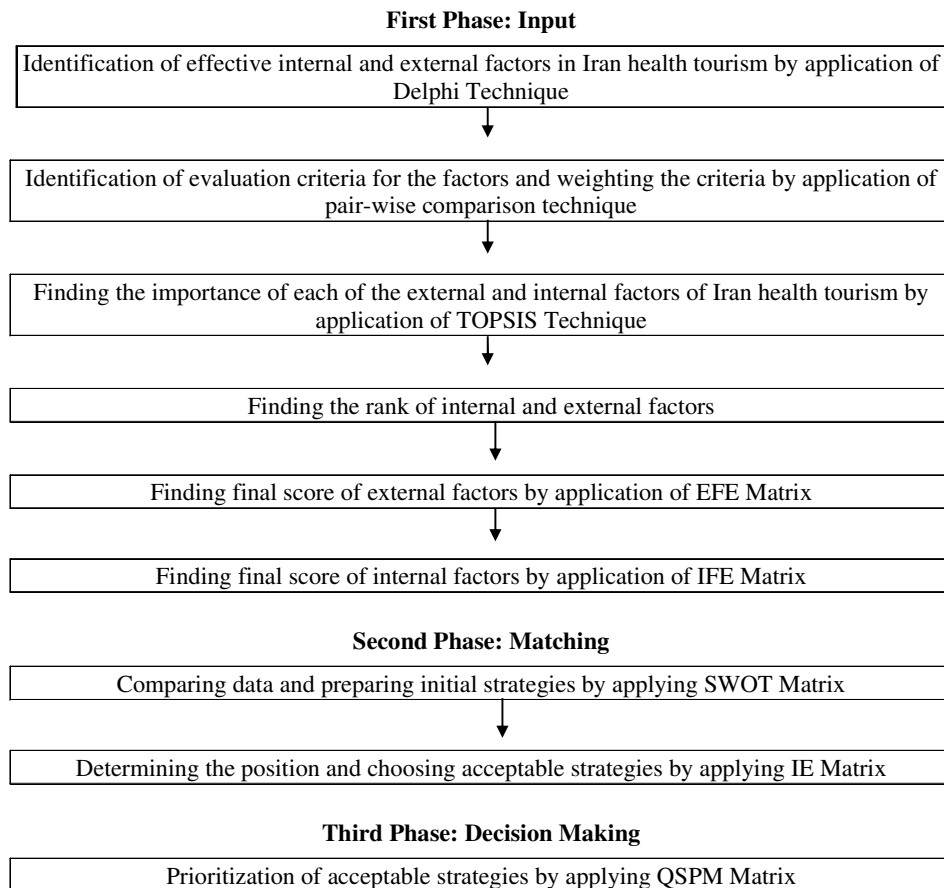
**First Phase: Input**

Identification of effective internal and external factors in Iran health tourism by application of Delphi Technique

Identification of evaluation criteria for the factors and weighting the criteria by application of pair-wise comparison technique

Finding the importance of each of the external and internal factors of Iran health tourism by application of TOPSIS Technique

Finding the rank of internal and external factors

Finding final score of external factors by application of EFE Matrix

Finding final score of internal factors by application of IFE Matrix

**Second Phase: Matching**

Comparing data and preparing initial strategies by applying SWOT Matrix

Determining the position and choosing acceptable strategies by applying IE Matrix

**Third Phase: Decision Making**

Prioritization of acceptable strategies by applying QSPM Matrix